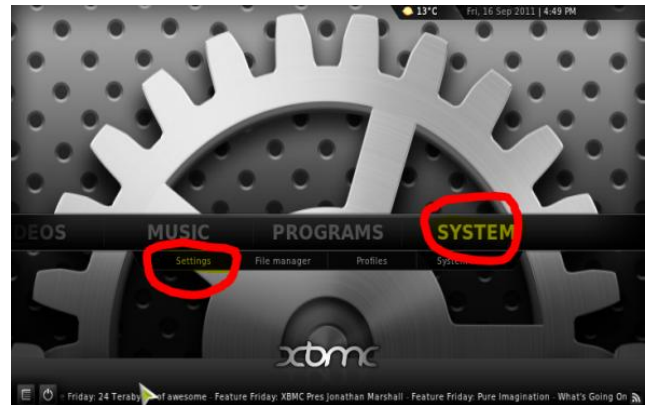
13°C Fri, 16 Sep 2011 | 4:49 PM

DEOS MUSIC PROGRAMS SYSTEM

Settings File manager Profiles System

xbmc

Friday: 24 Teraby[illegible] of awesome · Feature Friday: XBMC Pres Jonathan Marshall · Feature Friday: Pure Imagination · What's Going On